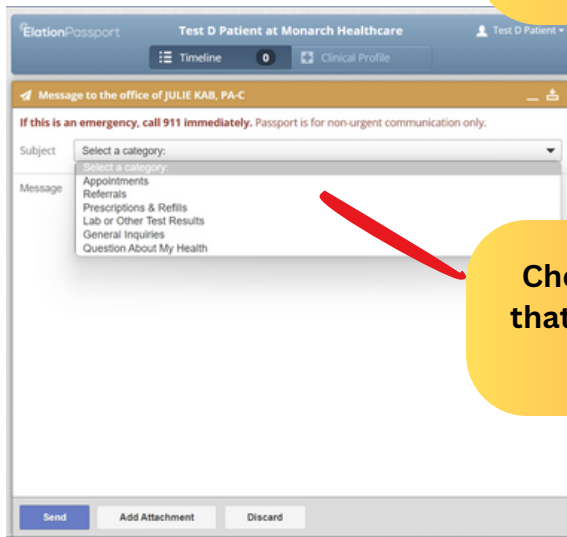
ElationPassport

Test D Patient at Monarch Healthcare

Test D Patient

Timeline 0

Clinical Profile

Message to the office of JULIE KAB, PA-C

If this is an emergency, call 911 immediately. Passport is for non-urgent communication only.

Subject Select a category:

Message

Select a category:
Appointments
Referrals
Prescriptions & Refills
Lab or Other Test Results
General Inquiries
Question About My Health

Che
that

Send Add Attachment Discard